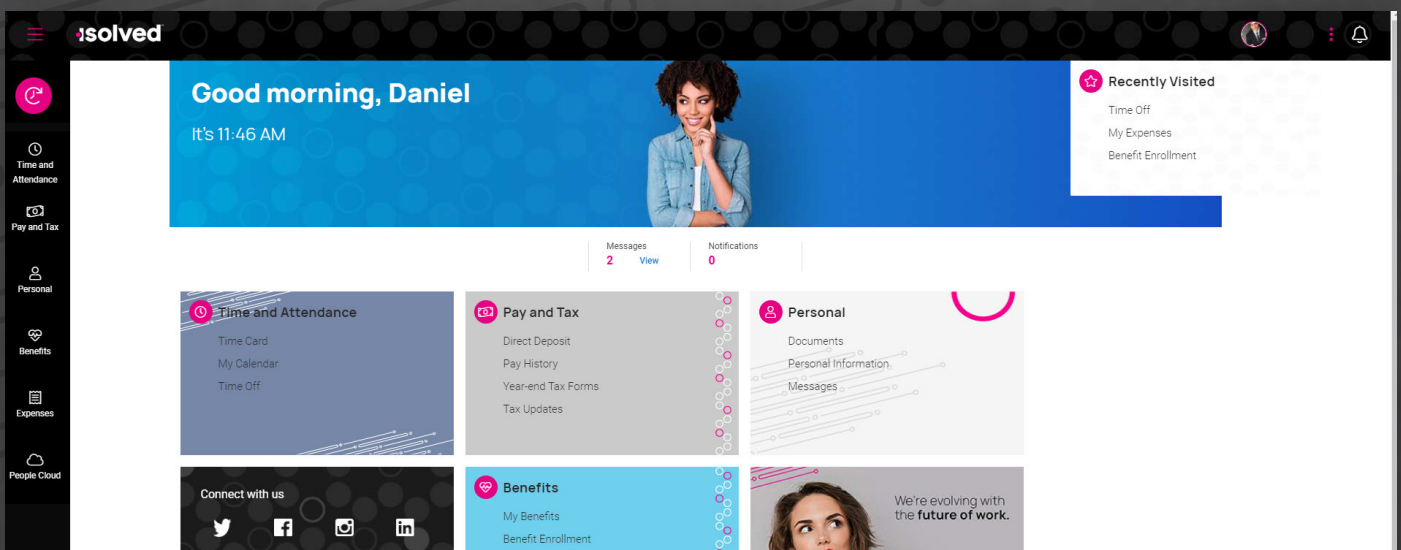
isolved

Time and Attendance
Pay and Tax
Personal
Benefits
Expenses
People Cloud

Good morning, Daniel
It's 11:46 AM

Recently Visited
Time Off
My Expenses
Benefit Enrollment

Messages
2 View
Notifications
0

Time and Attendance
Time Card
My Calendar
Time Off

Pay and Tax
Direct Deposit
Pay History
Year-end Tax Forms
Tax Updates

Personal
Documents
Personal Information
Messages

Connect with us

Benefits
My Benefits
Benefit Enrollment

We're evolving with the future of work.